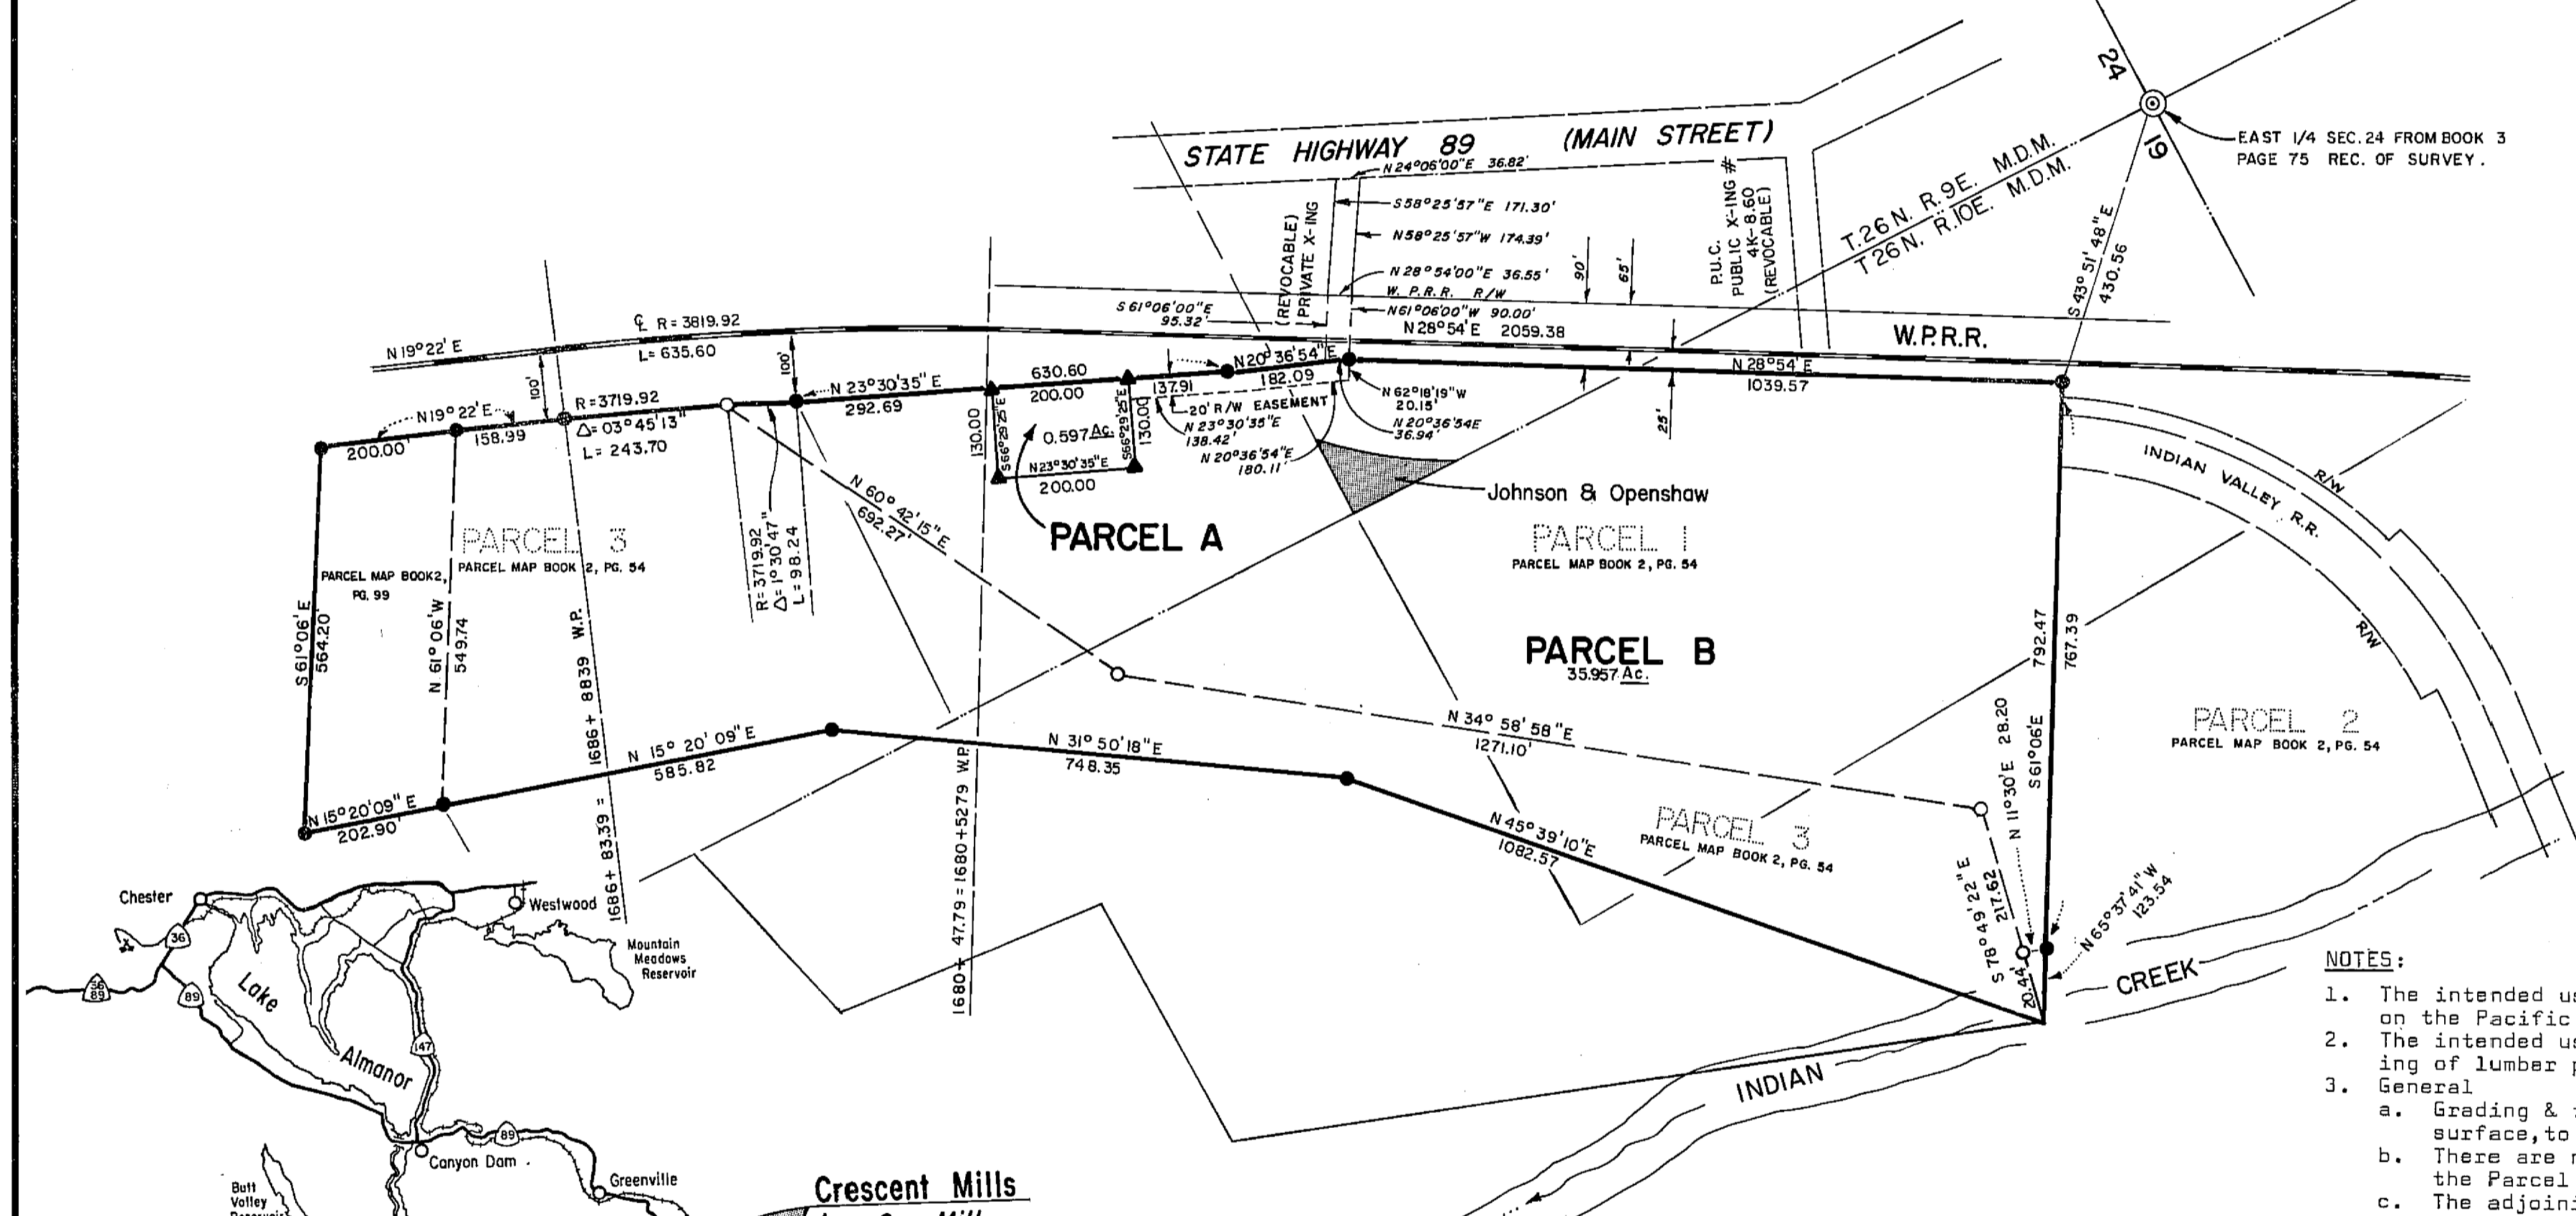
STATE HIGHWAY 89 (MAIN STREET)

24
19

EAST 1/4 SEC. 24 FROM BOOK 3 PAGE 75 REC. OF SURVEY.

N 24°06'00"E 36.82'
S58°25'57"E 171.30'
N58°25'57"W 174.39'
N 28°54'00"E 36.55'
W. P.R.R. R/W
N61°06'00"W 90.00'
S 61°06'00"E 95.32'
N28°54'E 2059.38
(REVOCABLE) PRIVATE X-ING
P.U.C. PUBLIC X-ING # 4K-8.60 (REVOCABLE)
90'
65'
T.26 N. R.9E. M.D.M.
T26 N. R.10E. M.D.M.
S 43°51'48"E 430.56
W.P.R.R.

℄ R=3819.92
L=635.60
N 19°22' E
100'
100'
N 23°30'35" E
292.69
630.60
200.00
N20°36'54"E
182.09
137.91
20' R/W EASEMENT
N 62°18'19"W 20.15'
N 20°36'54E 36.94'
N 23°30'35"E 138.42'
N 20°36'54"E 180.11'
N 28°54'E
1039.57
25'
N19°22'E
200.00'
158.99
R=3719.92
Δ=03°45'13"
L=243.70
130.00
S66°29'25"E
S66°29'25"E
130.00
0.597 Ac.
N23°30'35"E
200.00
Johnson & Openshaw
PARCEL A
N 60° 42' 15" E
692.27'
PARCEL 3
PARCEL MAP BOOK 2, PG. 54
PARCEL MAP BOOK2, PG. 99
R=3719.92
Δ=1°30'47"
L=98.24
PARCEL 1
PARCEL MAP BOOK 2, PG. 54
INDIAN VALLEY R.R.
R/W
R/W
PARCEL B
35.957 Ac.
S61°06'E
564.20
N 61°06'W
549.74
1686+8839 W.P.
1686+83.39 =
1680+47.79 = 1680+5279 W.P.
N 15° 20' 09" E
585.82
N 31° 50' 18" E
748.35
N 34° 58' 58" E
1271.10'
792.47
767.39
S61°06'E
N 11°30'E 28.20
PARCEL 2
PARCEL MAP BOOK 2, PG. 54
N 15°20'09" E
202.90'
N 45° 39' 10" E
1082.57
PARCEL 3
PARCEL MAP BOOK 2, PG. 54
S 78°49'22" E
217.62
20.44
N 65°37'41"W 123.54
CREEK
INDIAN

Chester
36
Westwood
Mountain Meadows Reservoir
89
89
Lake
Almanor
147
89
Canyon Dam
Greenville
Butt Valley
Crescent Mills

NOTES:
1. The intended u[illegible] on the Pacific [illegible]
2. The intended u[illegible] ing of lumber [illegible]
3. General
a. Grading & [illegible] surface, to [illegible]
b. There are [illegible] the Parcel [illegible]
c. The adjoin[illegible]